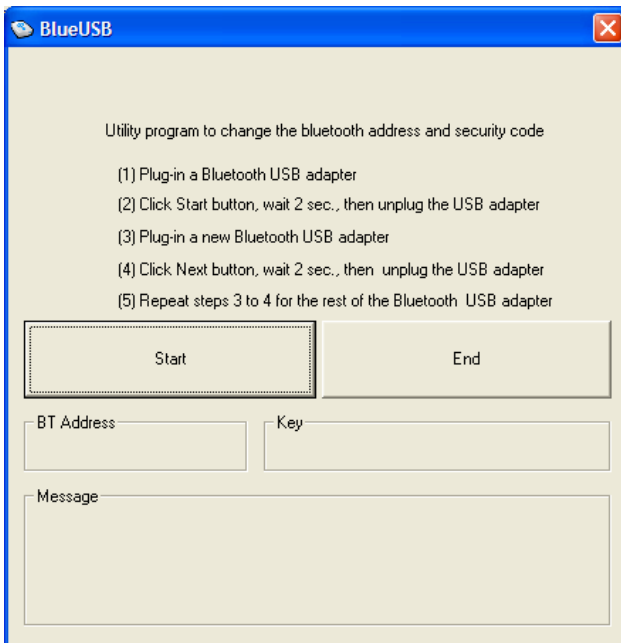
BlueUSB

Utility program to change the bluetooth address and security code

(1) Plug-in a Bluetooth USB adapter

(2) Click Start button, wait 2 sec., then unplug the USB adapter

(3) Plug-in a new Bluetooth USB adapter

(4) Click Next button, wait 2 sec., then unplug the USB adapter

(5) Repeat steps 3 to 4 for the rest of the Bluetooth USB adapter

Start

End

BT Address

Key

Message